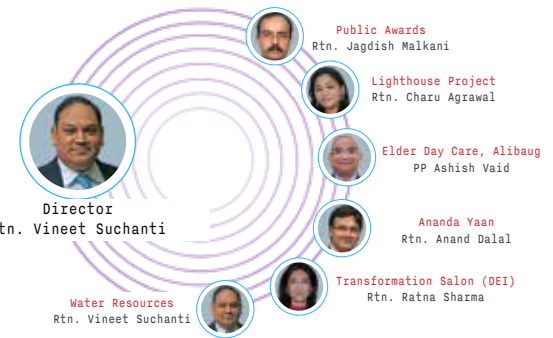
Public Awards
Rtn. Jagdish Malkani

Lighthouse Project
Rtn. Charu Agrawal

Elder Day Care, Alibaug
PP Ashish Vaid

Director
tn. Vineet Suchanti

Ananda Yaan
Rtn. Anand Dalal

Transformation Salon (DEI)
Rtn. Ratna Sharma

Water Resources
Rtn. Vineet Suchanti